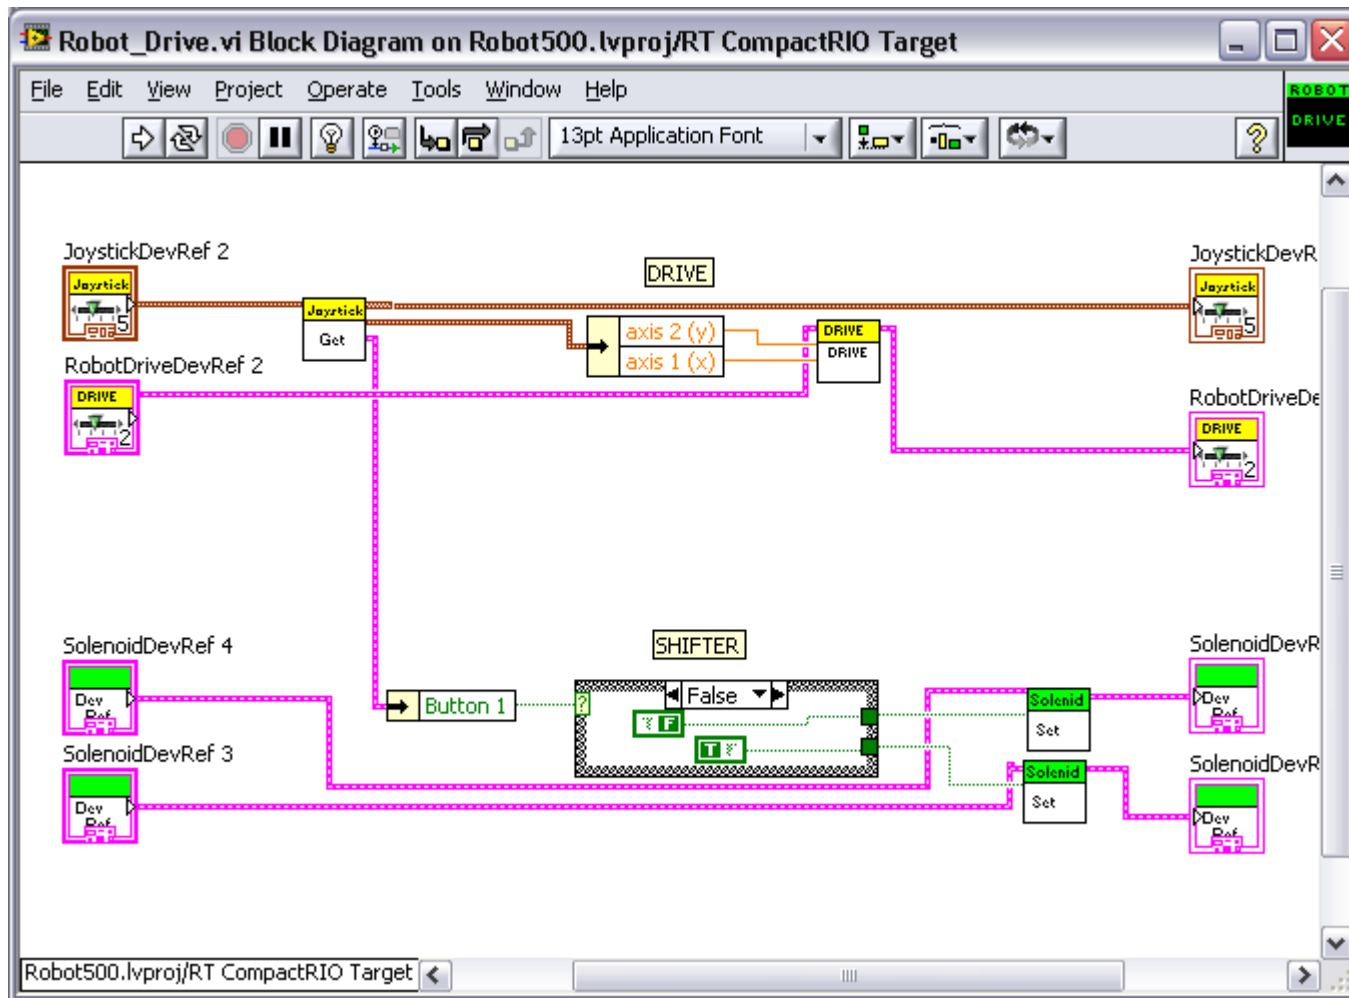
Robot_Drive.vi Block Diagram on Robot500.lvproj/RT CompactRIO Target

File Edit View Project Operate Tools Window Help

ROBOT DRIVE

13pt Application Font

JoystickDevRef 2

Joystick

5

DRIVE

Joystick

Get

axis 2 (y)

axis 1 (x)

DRIVE

DRIVE

JoystickDevR

Joystick

5

RobotDriveDevRef 2

DRIVE

2

RobotDriveDe

DRIVE

2

SolenoidDevRef 4

Dev Ref

SHIFTER

Button 1

?

False

F

T

Solenid

Set

SolenoidDevR

Dev Ref

SolenoidDevRef 3

Dev Ref

Solenid

Set

SolenoidDevR

Dev Ref

Robot500.lvproj/RT CompactRIO Target